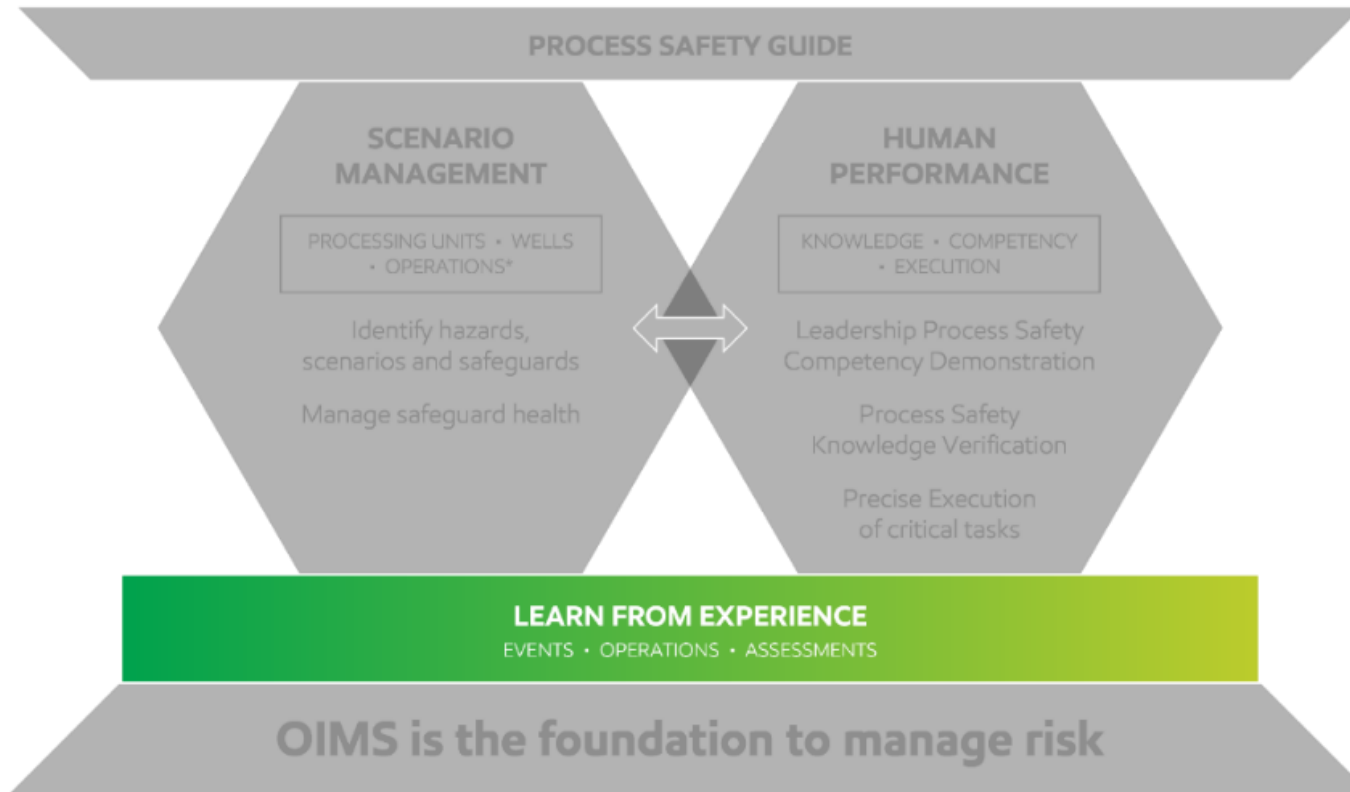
PROCESS SAFETY GUIDE

SCENARIO MANAGEMENT

PROCESSING UNITS • WELLS • OPERATIONS*

Identify hazards, scenarios and safeguards

Manage safeguard health

HUMAN PERFORMANCE

KNOWLEDGE • COMPETENCY • EXECUTION

Leadership Process Safety Competency Demonstration

Process Safety Knowledge Verification

Precise Execution of critical tasks

LEARN FROM EXPERIENCE

EVENTS • OPERATIONS • ASSESSMENTS

OIMS is the foundation to manage risk